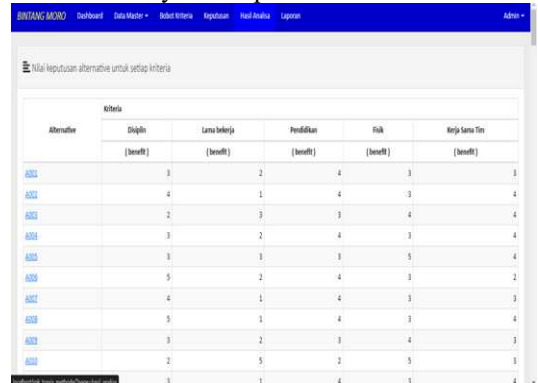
BINTANG MORO Dashboard Data Master ▾ Bobot Kriteria Keputusan Hasil Analisa Laporan Admin ▾

Nilai keputusan alternative untuk setiap kriteria

<table>
<tr><th rowspan="3">Alternative</th><th colspan="5">Kriteria</th></tr>
<tr><th>Disiplin</th><th>Lama bekerja</th><th>Pendidikan</th><th>Fisik</th><th>Kerja Sama Tim</th></tr>
<tr><th>( benefit )</th><th>( benefit )</th><th>( benefit )</th><th>( benefit )</th><th>( benefit )</th></tr>
<tr><td>A001</td><td>3</td><td>2</td><td>4</td><td>3</td><td>3</td></tr>
<tr><td>A002</td><td>4</td><td>1</td><td>4</td><td>3</td><td>4</td></tr>
<tr><td>A003</td><td>2</td><td>3</td><td>3</td><td>4</td><td>4</td></tr>
<tr><td>A004</td><td>3</td><td>2</td><td>4</td><td>3</td><td>4</td></tr>
<tr><td>A005</td><td>3</td><td>3</td><td>3</td><td>5</td><td>4</td></tr>
<tr><td>A006</td><td>5</td><td>2</td><td>4</td><td>3</td><td>2</td></tr>
<tr><td>A007</td><td>4</td><td>1</td><td>4</td><td>3</td><td>3</td></tr>
<tr><td>A008</td><td>5</td><td>1</td><td>4</td><td>3</td><td>4</td></tr>
<tr><td>A009</td><td>3</td><td>2</td><td>3</td><td>4</td><td>3</td></tr>
<tr><td>A010</td><td>2</td><td>5</td><td>2</td><td>5</td><td>3</td></tr>
<tr><td>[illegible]</td><td>3</td><td>1</td><td>4</td><td>3</td><td>4</td></tr>
</table>

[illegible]